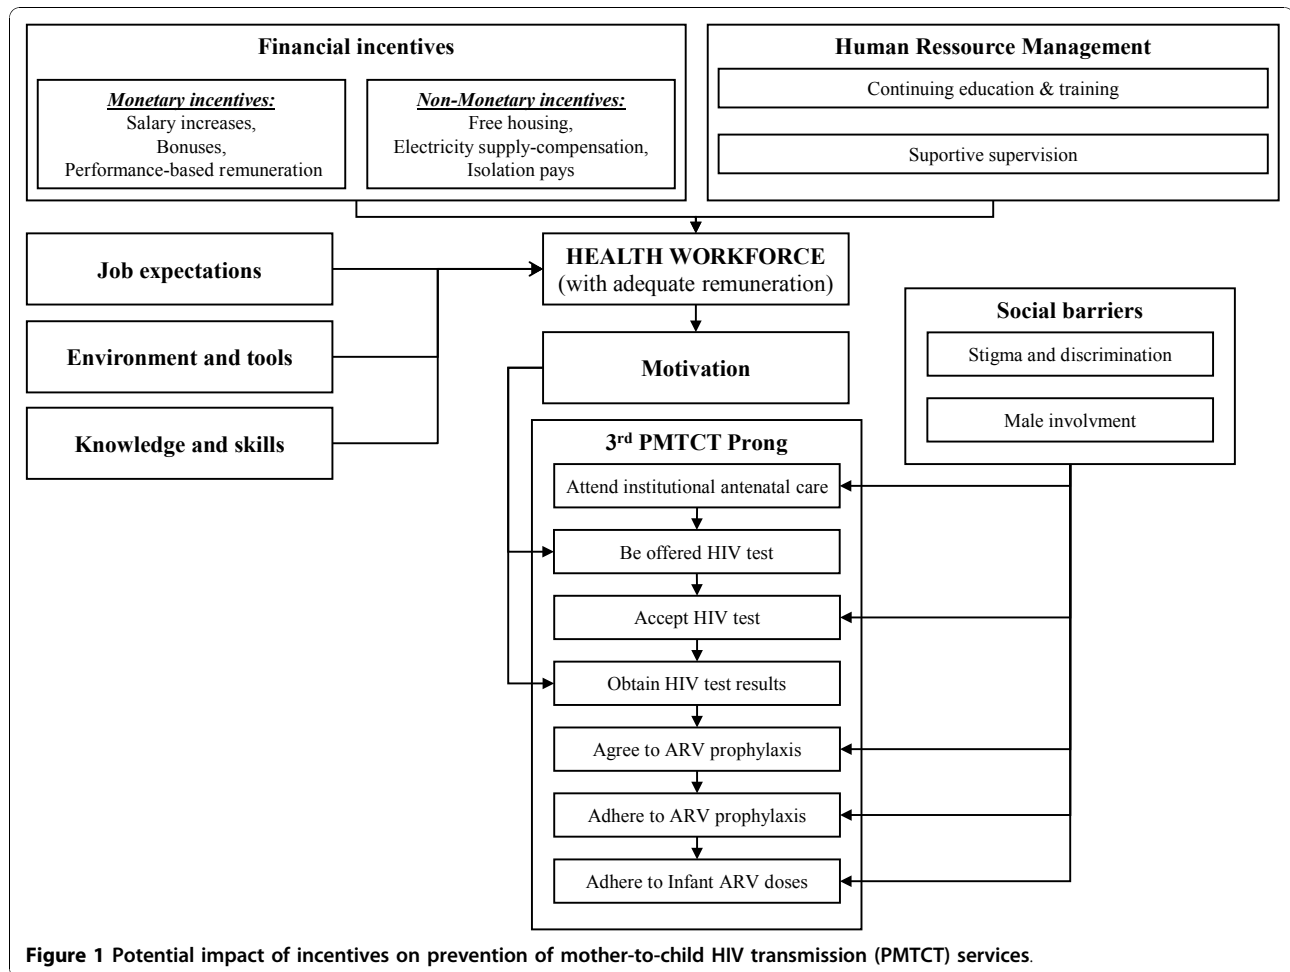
Financial incentives

Monetary incentives:
Salary increases,
Bonuses,
Performance-based remuneration

Non-Monetary incentives:
Free housing,
Electricity supply-compensation,
Isolation pays

Human Ressource Management

Continuing education & training

Suportive supervision

Job expectations

Environment and tools

Knowledge and skills

HEALTH WORKFORCE
(with adequate remuneration)

Motivation

Social barriers

Stigma and discrimination

Male involvment

3$^{rd}$ PMTCT Prong

Attend institutional antenatal care

Be offered HIV test

Accept HIV test

Obtain HIV test results

Agree to ARV prophylaxis

Adhere to ARV prophylaxis

Adhere to Infant ARV doses

Figure 1 Potential impact of incentives on prevention of mother-to-child HIV transmission (PMTCT) services.